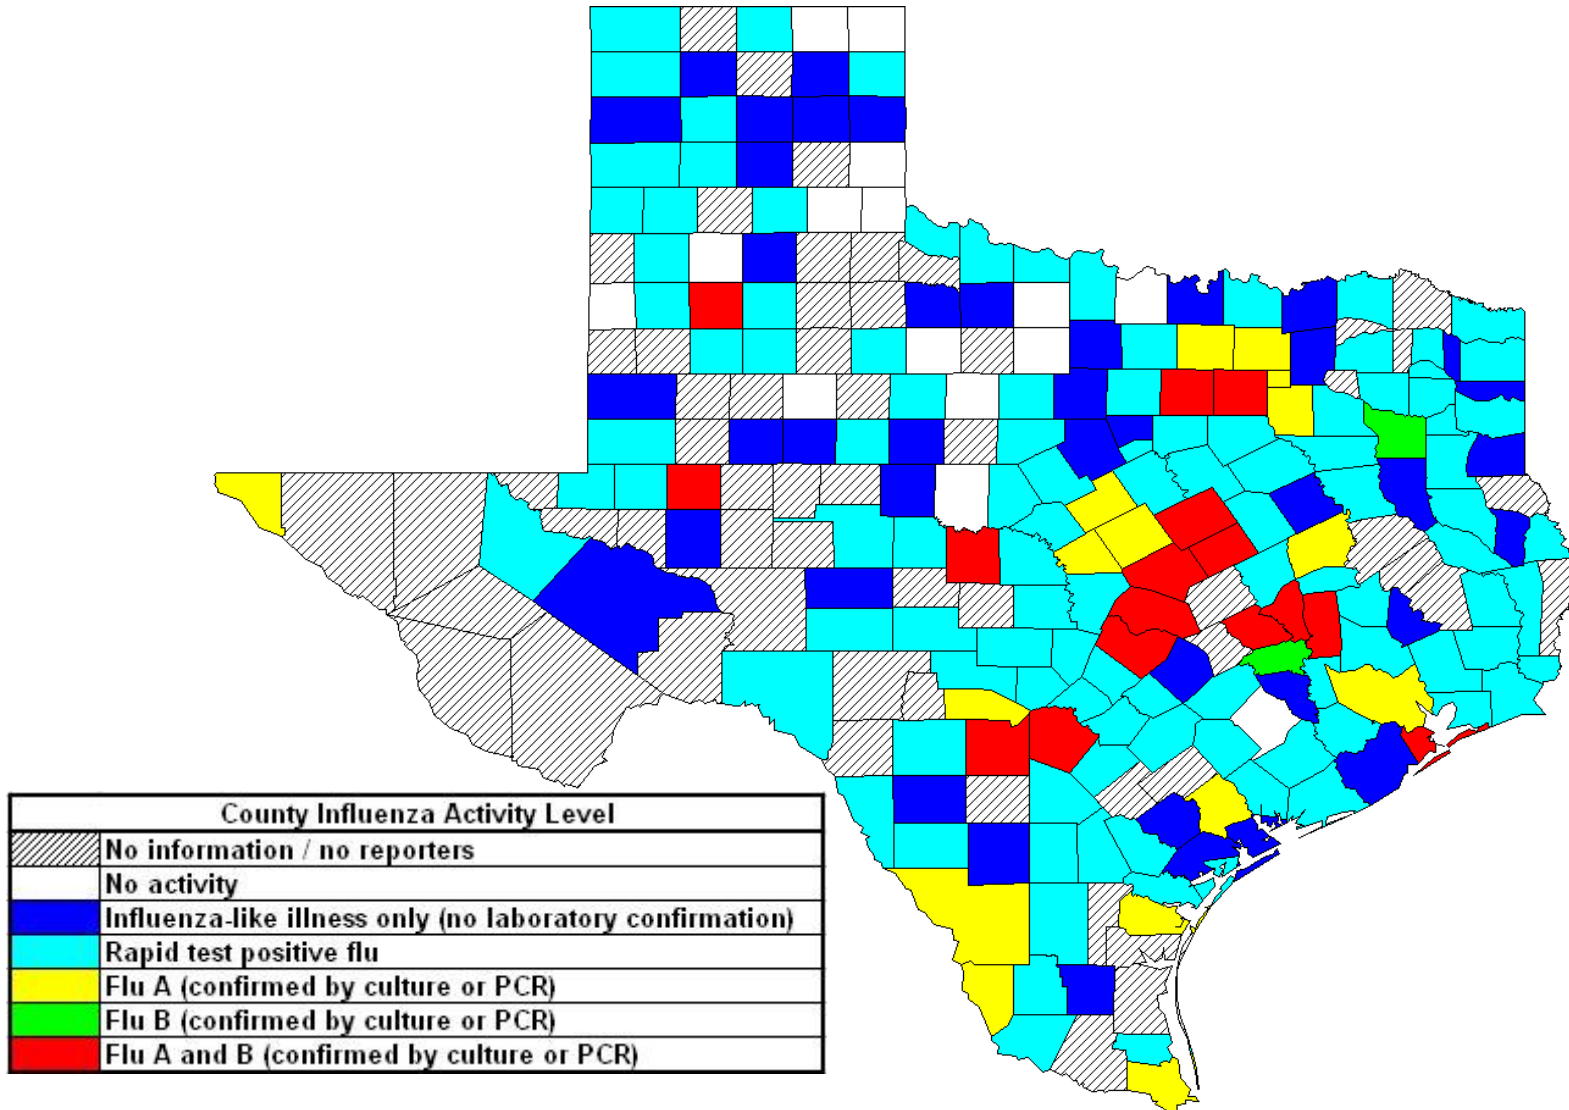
| County Influenza Activity Level | |
|---|---|
| | No information / no reporters |
| | No activity |
| | Influenza-like illness only (no laboratory confirmation) |
| | Rapid test positive flu |
| | Flu A (confirmed by culture or PCR) |
| | Flu B (confirmed by culture or PCR) |
| | Flu A and B (confirmed by culture or PCR) |